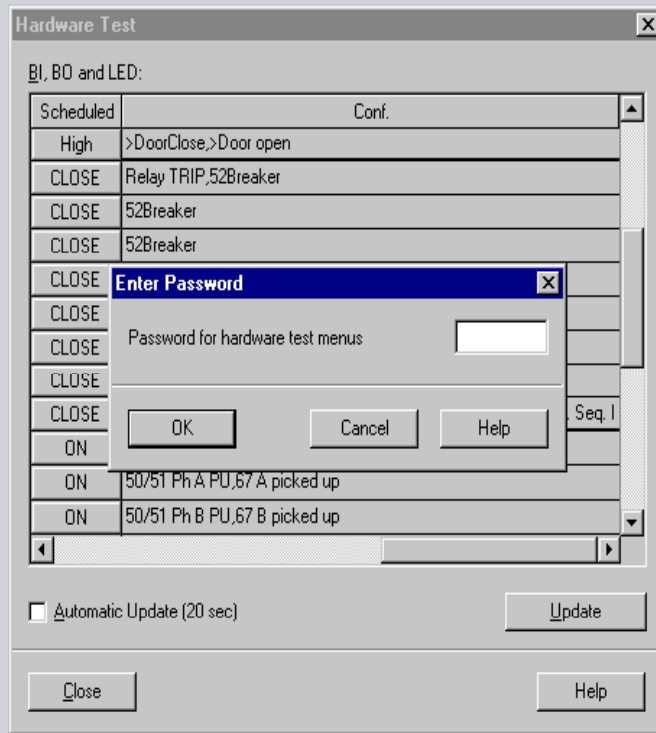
Hardware Test

BI, BO and LED:

| Scheduled | Conf. |
|---|---|
| High | >DoorClose,>Door open |
| CLOSE | Relay TRIP,52Breaker |
| CLOSE | 52Breaker |
| CLOSE | 52Breaker |
| CLOSE | |
| CLOSE | |
| CLOSE | |
| CLOSE | |
| CLOSE | . Seq. I |
| ON | |
| ON | 50/51 Ph A PU,67 A picked up |
| ON | 50/51 Ph B PU,67 B picked up |

Enter Password

Password for hardware test menus

OK

Cancel

Help

Automatic Update (20 sec)

Update

Close

Help